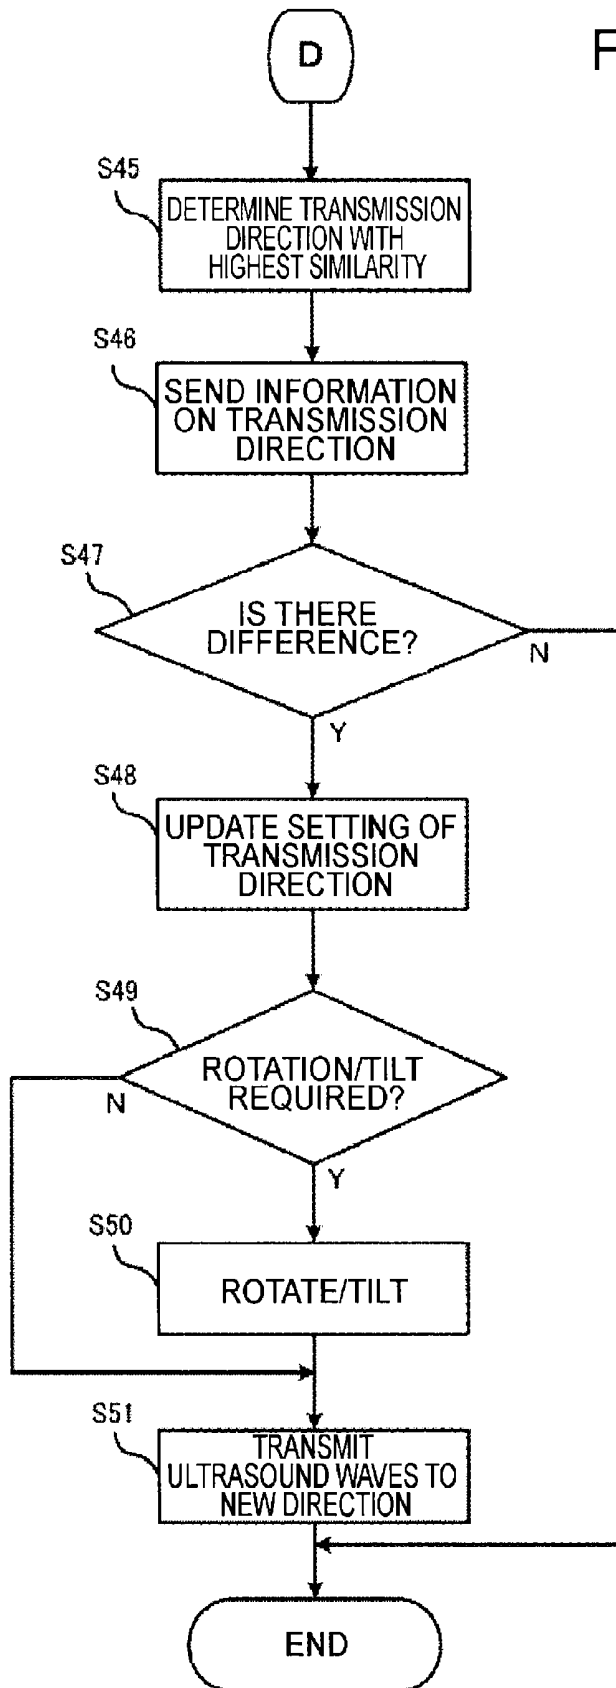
D

F

S45
DETERMINE TRANSMISSION DIRECTION WITH HIGHEST SIMILARITY

S46
SEND INFORMATION ON TRANSMISSION DIRECTION

S47
IS THERE DIFFERENCE?
N
Y

S48
UPDATE SETTING OF TRANSMISSION DIRECTION

S49
ROTATION/TILT REQUIRED?
N
Y

S50
ROTATE/TILT

S51
TRANSMIT ULTRASOUND WAVES TO NEW DIRECTION

END